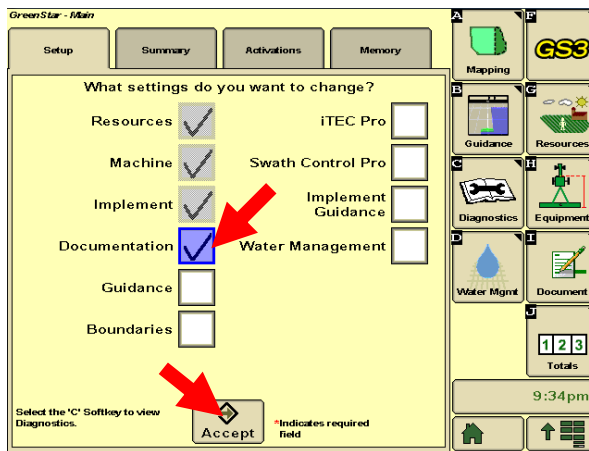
GreenStar - Main

Setup | Summary | Activations | Memory

What settings do you want to change?

Resources
Machine
Implement
Documentation
Guidance
Boundaries

iTEC Pro
Swath Control Pro
Implement Guidance
Water Management

Select the 'C' Softkey to view Diagnostics.

Accept

*Indicates required field

A Mapping
F GS3
B Guidance
G Resources
C Diagnostics
H Equipment
D Water Mgmt
I Document
J 1 2 3 Totals

9:34pm